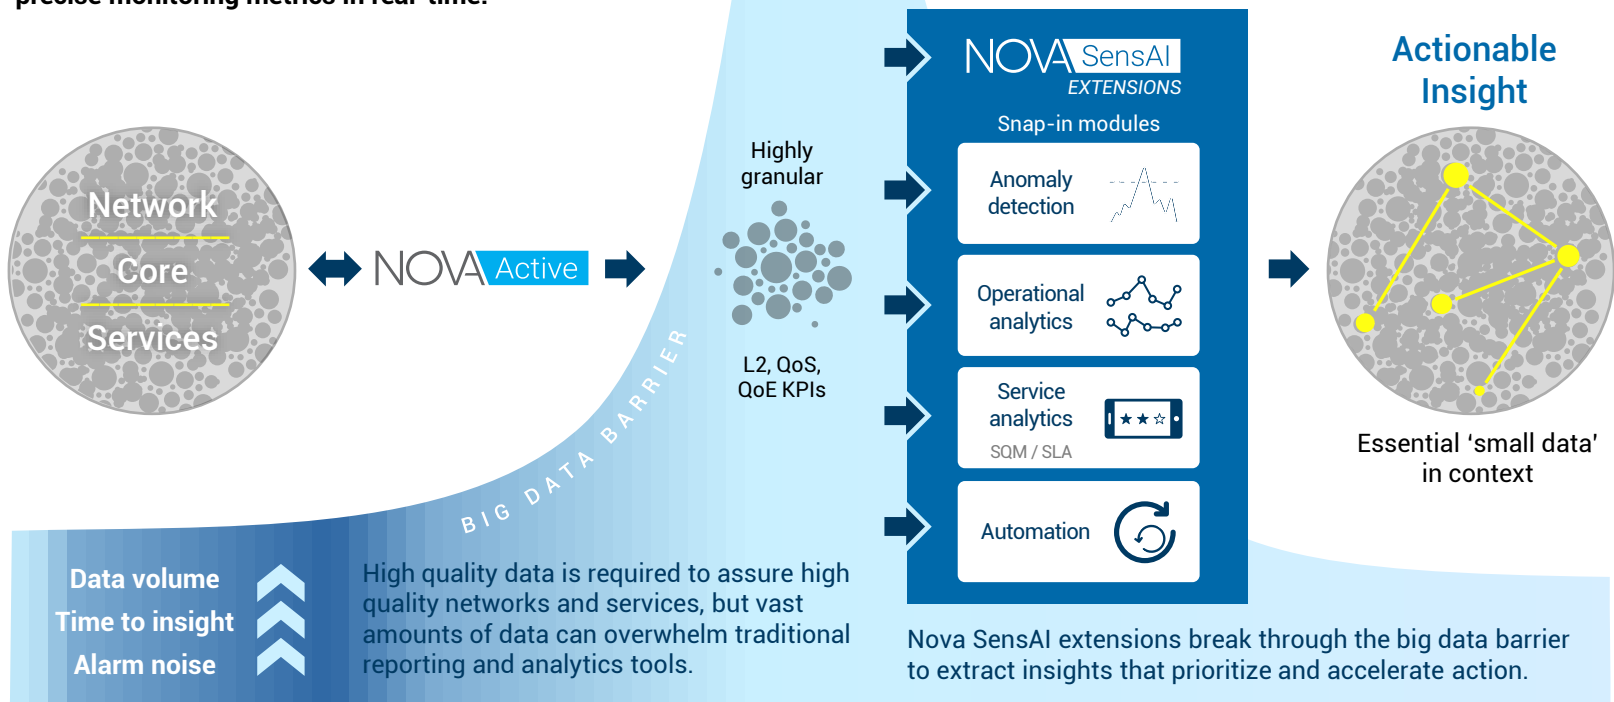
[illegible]

Network

Core

Services

NOVA Active

Highly granular

L2, QoS, QoE KPIs

BIG DATA BARRIER

NOVA SensAI EXTENSIONS

Snap-in modules

Anomaly detection

Operational analytics

Service analytics

SQM / SLA

Automation

Actionable Insight

Essential 'small data' in context

Data volume

Time to insight

Alarm noise

High quality data is required to assure high quality networks and services, but vast amounts of data can overwhelm traditional reporting and analytics tools.

Nova SensAI extensions break through the big data barrier to extract insights that prioritize and accelerate action.